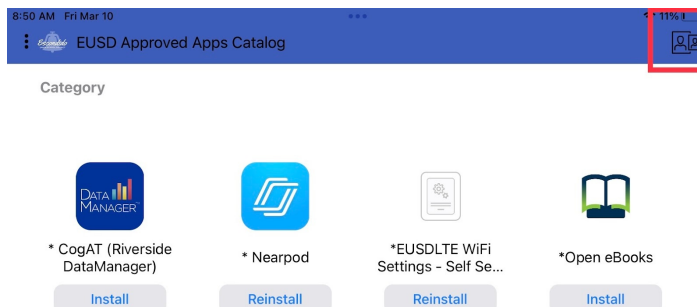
8:50 AM Fri Mar 10

11%

EUSD Approved Apps Catalog

Category

DATA MANAGER

* CogAT (Riverside DataManager)

Install

* Nearpod

Reinstall

*EUSDLTE WiFi Settings - Self Se...

Reinstall

*Open eBooks

Install